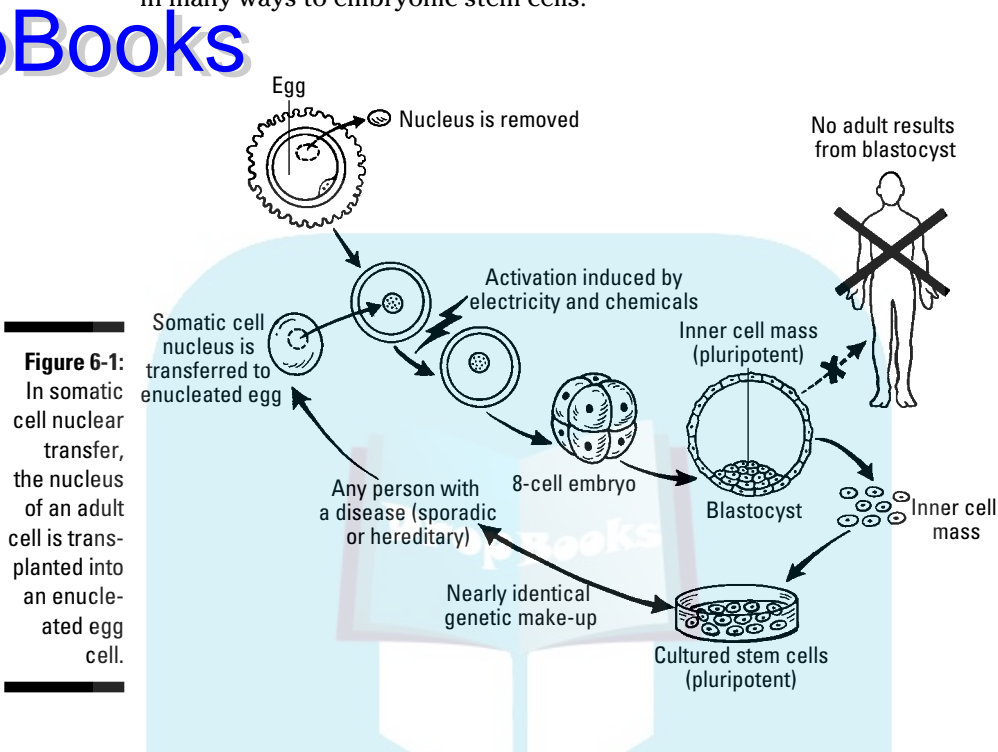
in many ways to embryonic stem cells.

Books

Egg

Nucleus is removed

No adult results from blastocyst

Activation induced by electricity and chemicals

Somatic cell nucleus is transferred to enucleated egg

Inner cell mass (pluripotent)

**Figure 6-1:** In somatic cell nuclear transfer, the nucleus of an adult cell is transplanted into an enucleated egg cell.

Any person with a disease (sporadic or hereditary)

8-cell embryo

Blastocyst

Inner cell mass

Nearly identical genetic make-up

Cultured stem cells (pluripotent)